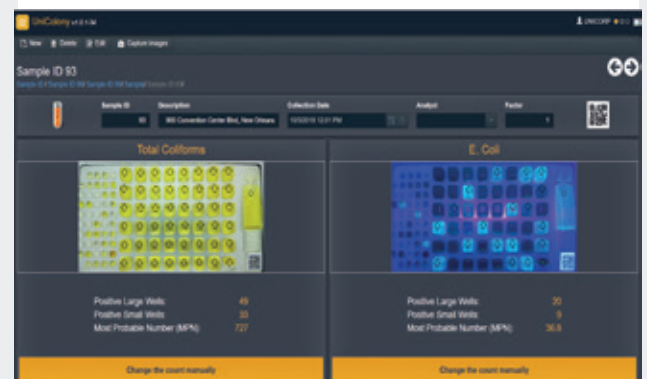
UniColony v4.0.1.94

UNICORP

New Delete Edit Capture Images

Sample ID 93

Sample ID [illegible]

Sample ID | Description | Collection Date | Analyst | Factor
93 | 900 Convention Center Blvd, New Orleans | 10/5/2018 12:01 PM | | 1

Total Coliforms

E. Coli

Positive Large Wells: 49
Positive Small Wells: 33
Most Probable Number (MPN): 727

Positive Large Wells: 30
Positive Small Wells: 9
Most Probable Number (MPN): 36.8

Change the count manually

Change the count manually